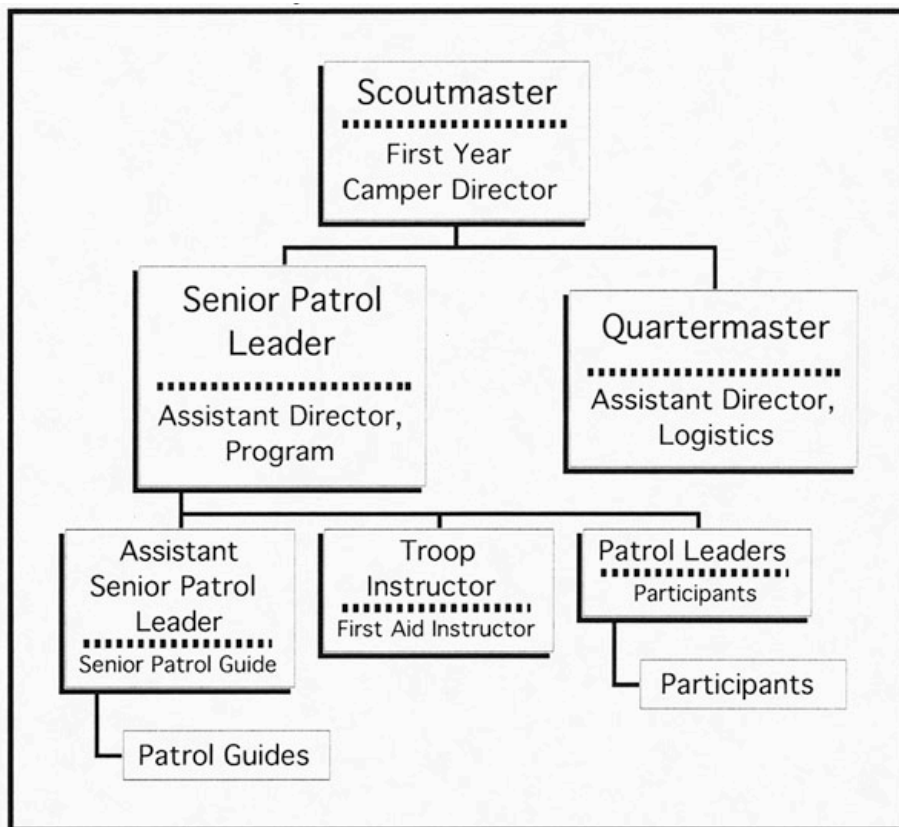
Scoutmaster
First Year Camper Director

Senior Patrol Leader
Assistant Director, Program

Quartermaster
Assistant Director, Logistics

Assistant Senior Patrol Leader
Senior Patrol Guide

Troop Instructor
First Aid Instructor

Patrol Leaders
Participants

Participants

Patrol Guides